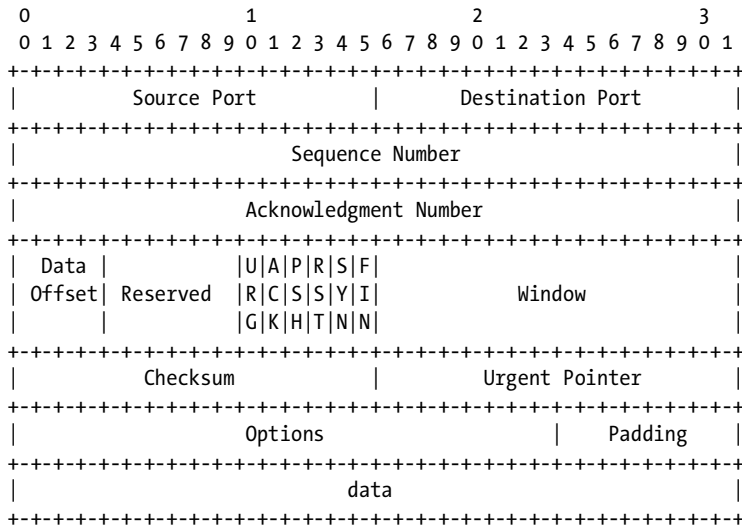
0                   1                   2                   3
 0 1 2 3 4 5 6 7 8 9 0 1 2 3 4 5 6 7 8 9 0 1 2 3 4 5 6 7 8 9 0 1
+-+-+-+-+-+-+-+-+-+-+-+-+-+-+-+-+-+-+-+-+-+-+-+-+-+-+-+-+-+-+-+-+
|          Source Port          |       Destination Port        |
+-+-+-+-+-+-+-+-+-+-+-+-+-+-+-+-+-+-+-+-+-+-+-+-+-+-+-+-+-+-+-+-+
|                        Sequence Number                        |
+-+-+-+-+-+-+-+-+-+-+-+-+-+-+-+-+-+-+-+-+-+-+-+-+-+-+-+-+-+-+-+-+
|                    Acknowledgment Number                      |
+-+-+-+-+-+-+-+-+-+-+-+-+-+-+-+-+-+-+-+-+-+-+-+-+-+-+-+-+-+-+-+-+
|  Data |           |U|A|P|R|S|F|                               |
| Offset| Reserved  |R|C|S|S|Y|I|            Window             |
|       |           |G|K|H|T|N|N|                               |
+-+-+-+-+-+-+-+-+-+-+-+-+-+-+-+-+-+-+-+-+-+-+-+-+-+-+-+-+-+-+-+-+
|           Checksum            |         Urgent Pointer        |
+-+-+-+-+-+-+-+-+-+-+-+-+-+-+-+-+-+-+-+-+-+-+-+-+-+-+-+-+-+-+-+-+
|                    Options                    |    Padding    |
+-+-+-+-+-+-+-+-+-+-+-+-+-+-+-+-+-+-+-+-+-+-+-+-+-+-+-+-+-+-+-+-+
|                             data                              |
+-+-+-+-+-+-+-+-+-+-+-+-+-+-+-+-+-+-+-+-+-+-+-+-+-+-+-+-+-+-+-+-+